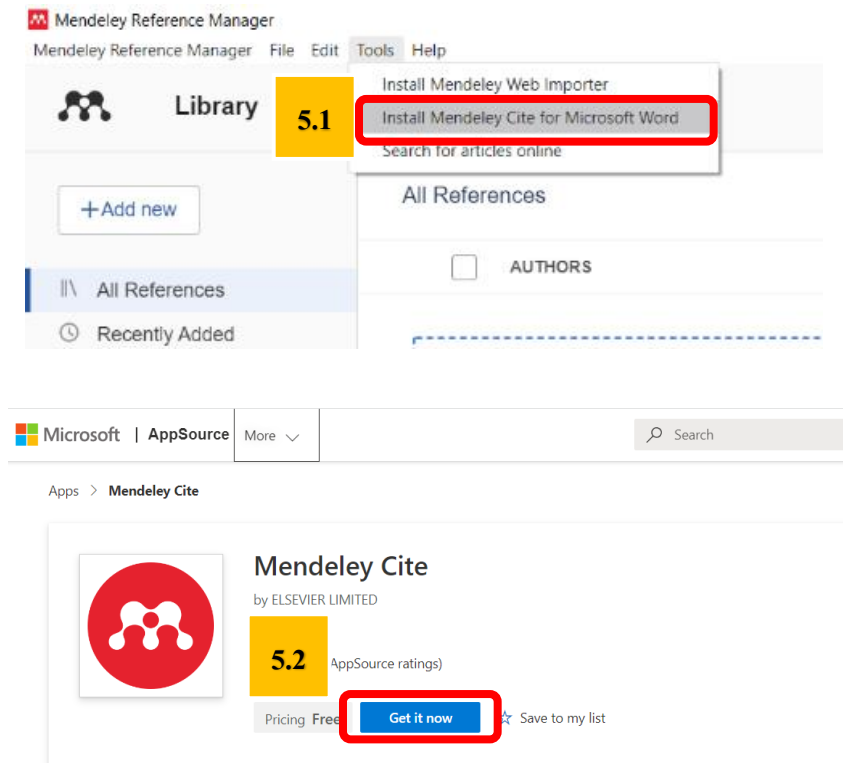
Mendeley Reference Manager

Mendeley Reference Manager File Edit Tools Help

Library

5.1

Install Mendeley Web Importer

Install Mendeley Cite for Microsoft Word

Search for articles online

+Add new

All References

AUTHORS

All References

Recently Added

Microsoft | AppSource More

Search

Apps > Mendeley Cite

Mendeley Cite

by ELSEVIER LIMITED

5.2

AppSource ratings)

Pricing Free

Get it now

Save to my list